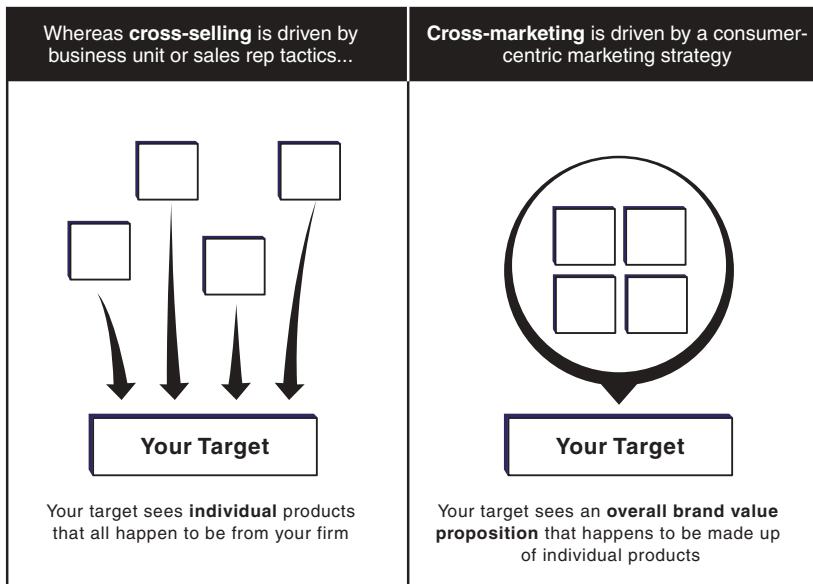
Whereas **cross-selling** is driven by business unit or sales rep tactics...

Your Target

Your target sees **individual** products that all happen to be from your firm

**Cross-marketing** is driven by a consumer-centric marketing strategy

Your Target

Your target sees an **overall brand value proposition** that happens to be made up of individual products